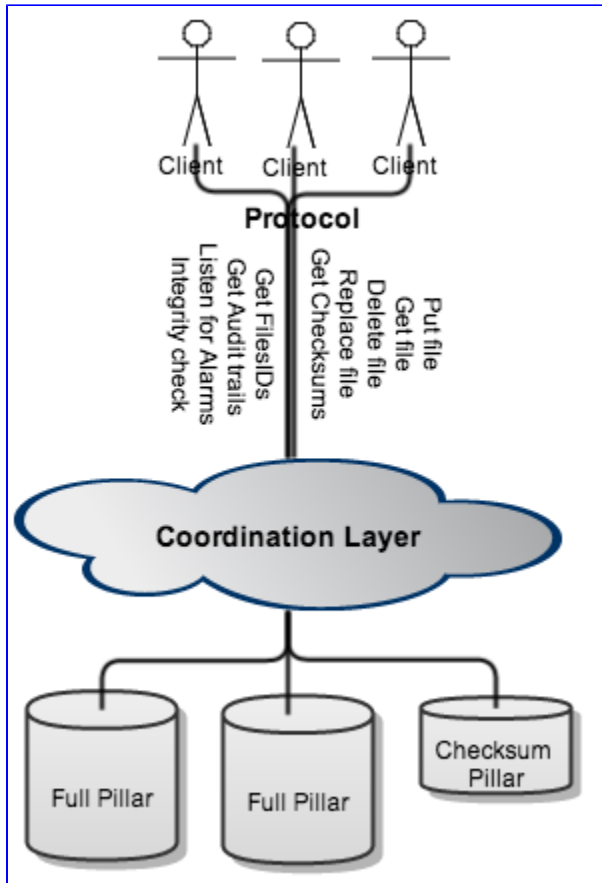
Client Client Client

Protocol

Put file
Get file
Delete file
Replace file
Get Checksums

Get FilesIDs
Get Audit trails
Listen for Alarms
Integrity check

Coordination Layer

Full Pillar

Full Pillar

Checksum Pillar